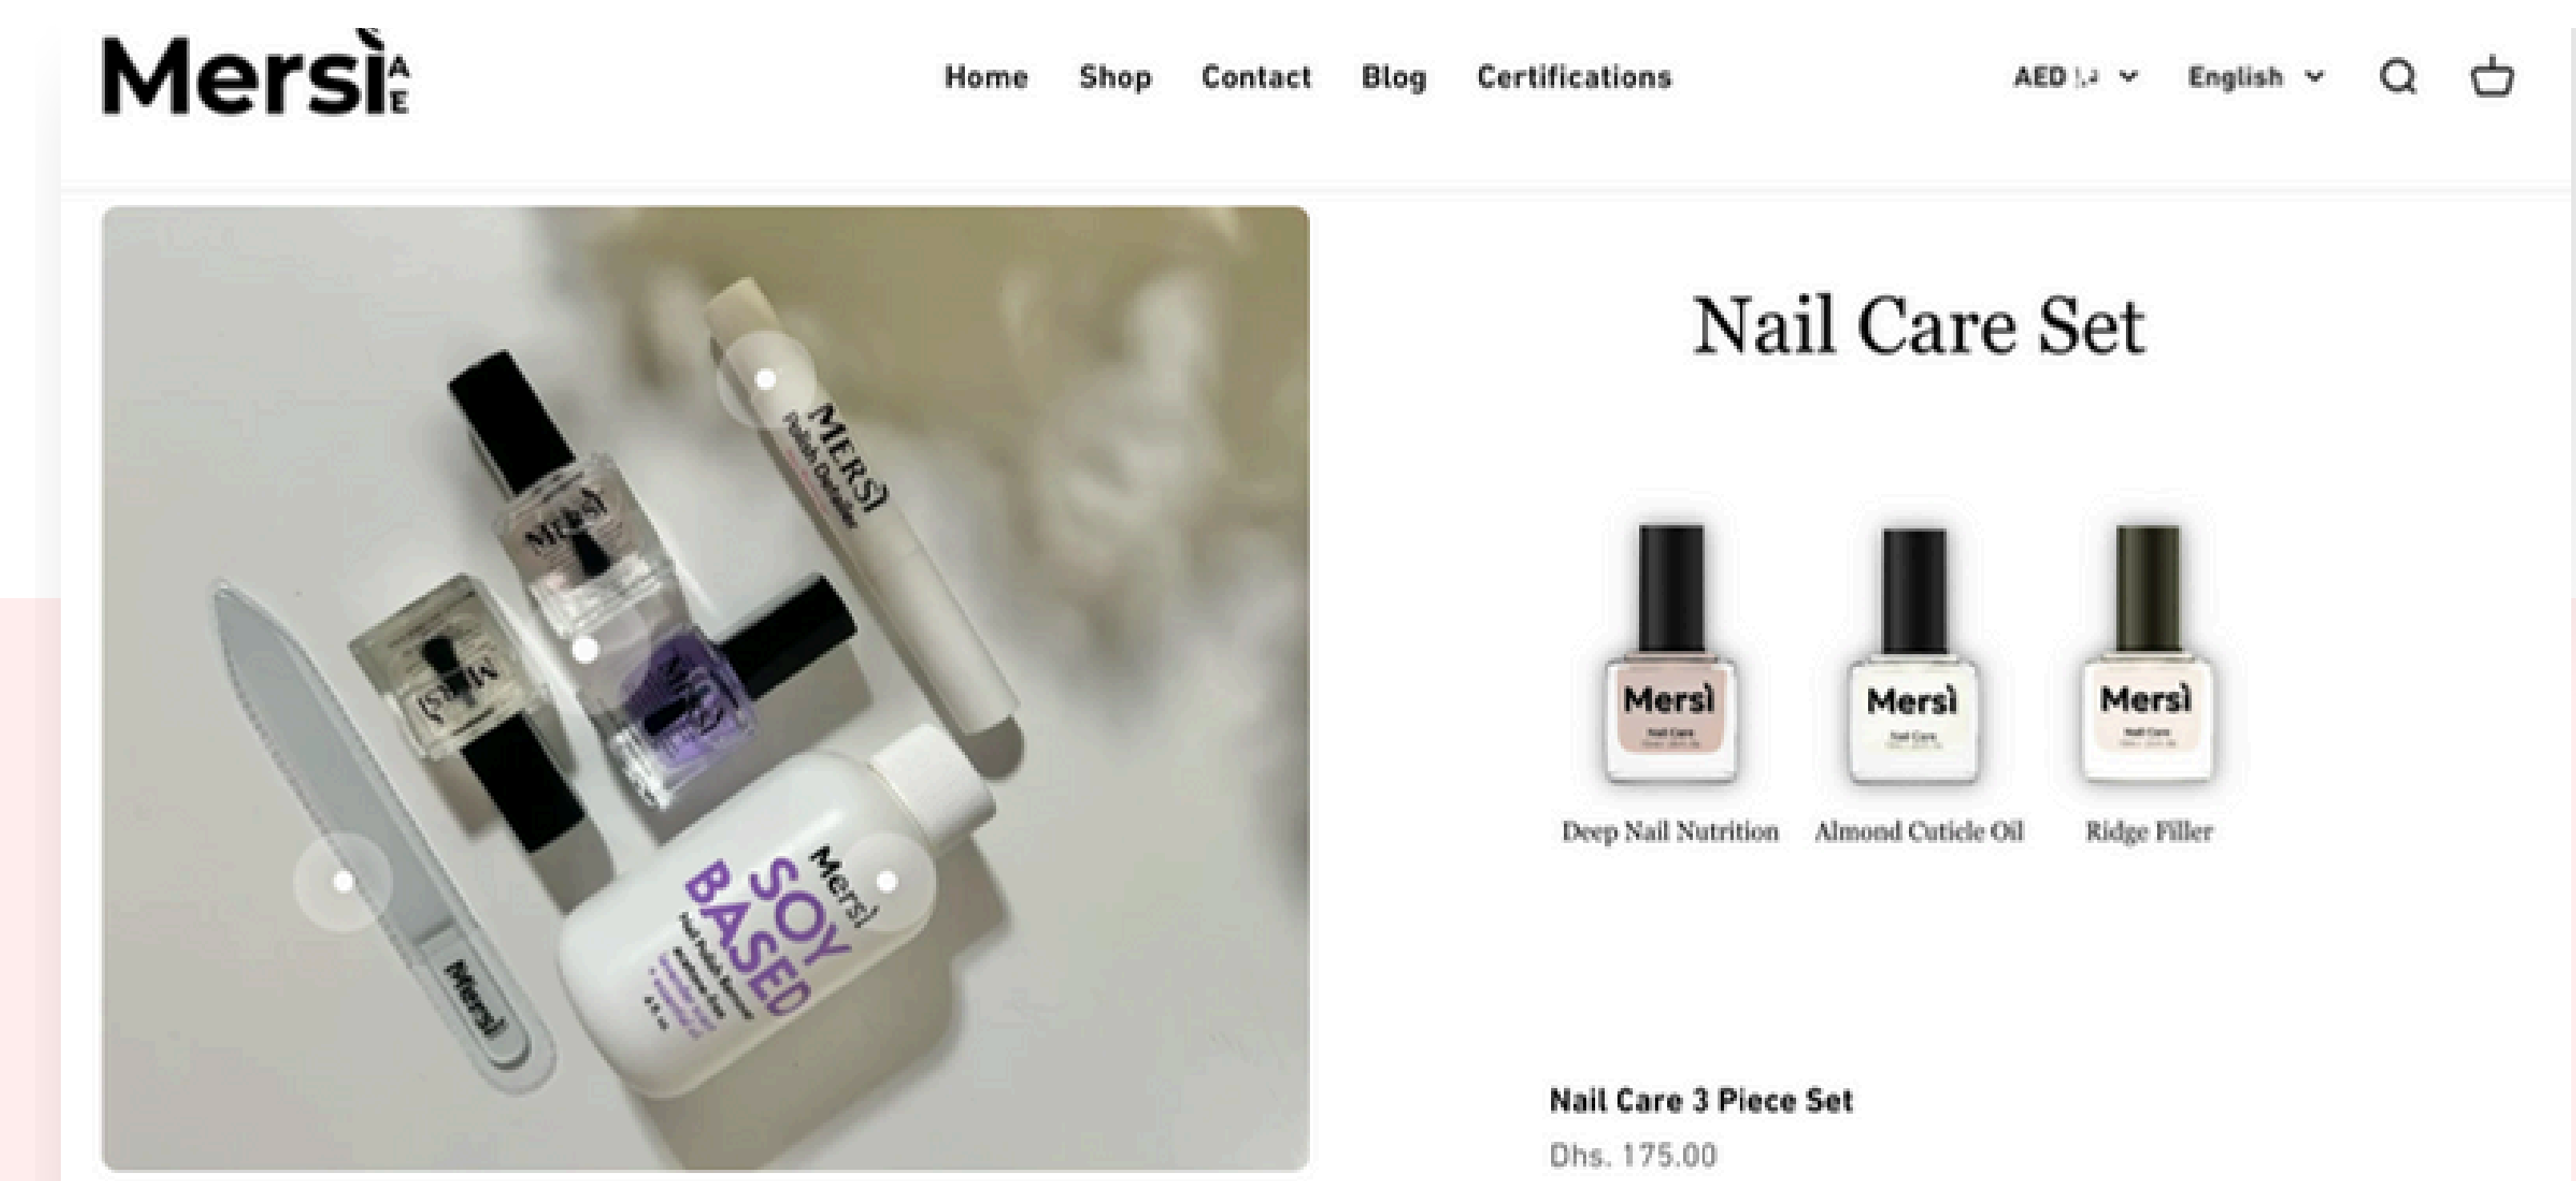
Mersì AE

Home Shop Contact Blog Certifications

AED د.إ English

MERSÌ
Polish Corrector

MERSÌ

Mersì

MERSÌ

Mersì
SOY BASED

Mersì

Nail Care Set

Mersì
Nail Care

Mersì
Nail Care

Mersì
Nail Care

Deep Nail Nutrition

Almond Cuticle Oil

Ridge Filler

Nail Care 3 Piece Set

Dhs. 175.00